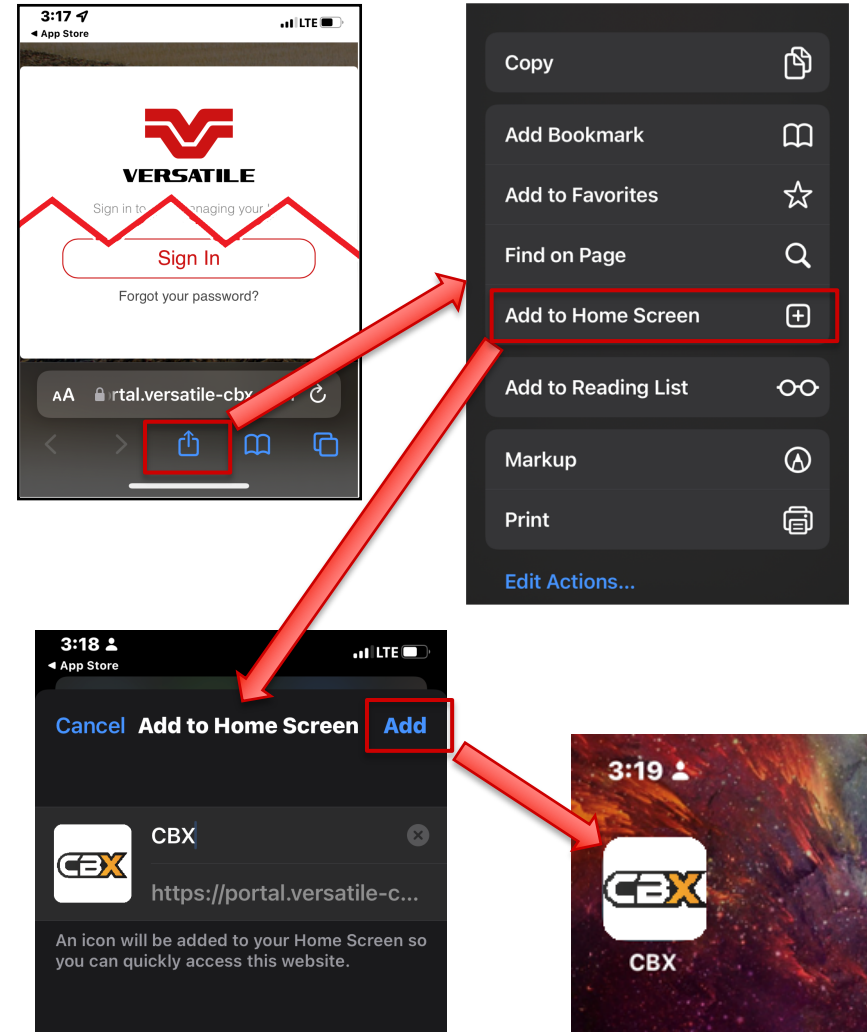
3:17
◂ App Store
LTE

VERSATILE

Sign in to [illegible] managing your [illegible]

Sign In

Forgot your password?

AA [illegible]rtal.versatile-cbx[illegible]

Copy

Add Bookmark

Add to Favorites

Find on Page

Add to Home Screen

Add to Reading List

Markup

Print

Edit Actions...

3:18
◂ App Store
LTE

Cancel Add to Home Screen Add

CBX

CBX

https://portal.versatile-c...

An icon will be added to your Home Screen so you can quickly access this website.

3:19

CBX

CBX